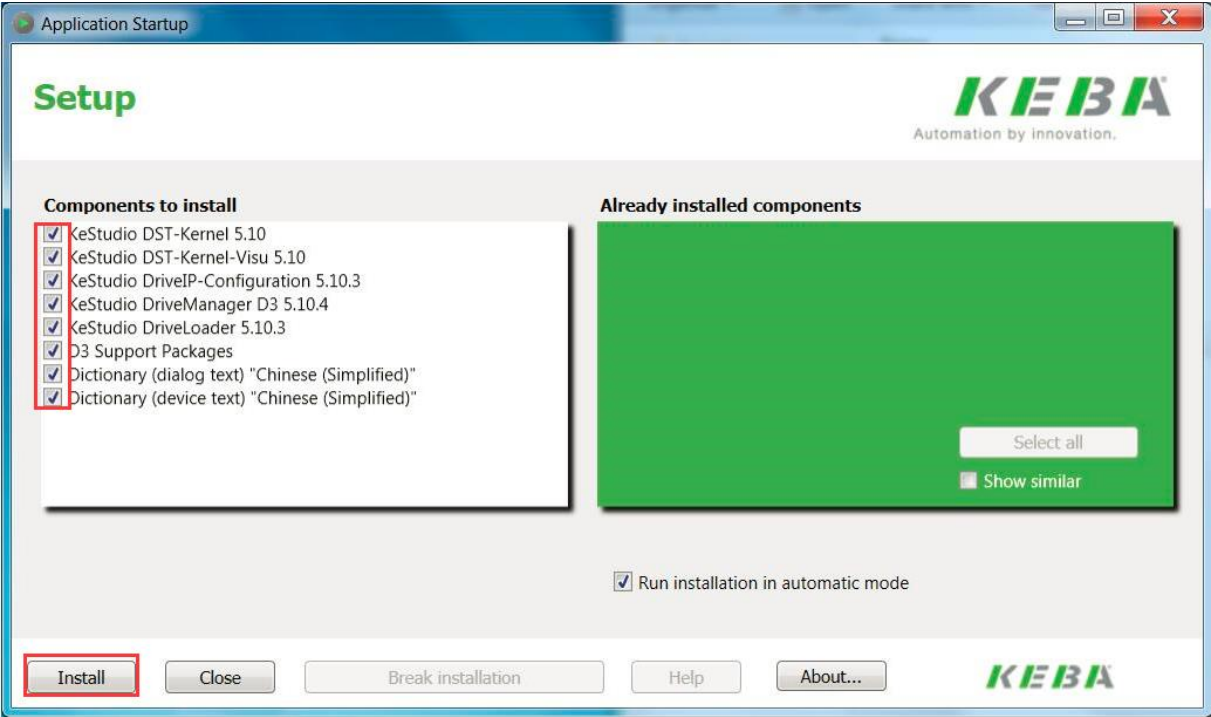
Application Startup

Setup

KEBA
Automation by innovation.

Components to install
KeStudio DST-Kernel 5.10
KeStudio DST-Kernel-Visu 5.10
KeStudio DriveIP-Configuration 5.10.3
KeStudio DriveManager D3 5.10.4
KeStudio DriveLoader 5.10.3
D3 Support Packages
Dictionary (dialog text) "Chinese (Simplified)"
Dictionary (device text) "Chinese (Simplified)"

Already installed components

Select all
Show similar

Run installation in automatic mode

Install
Close
Break installation
Help
About...

KEBA